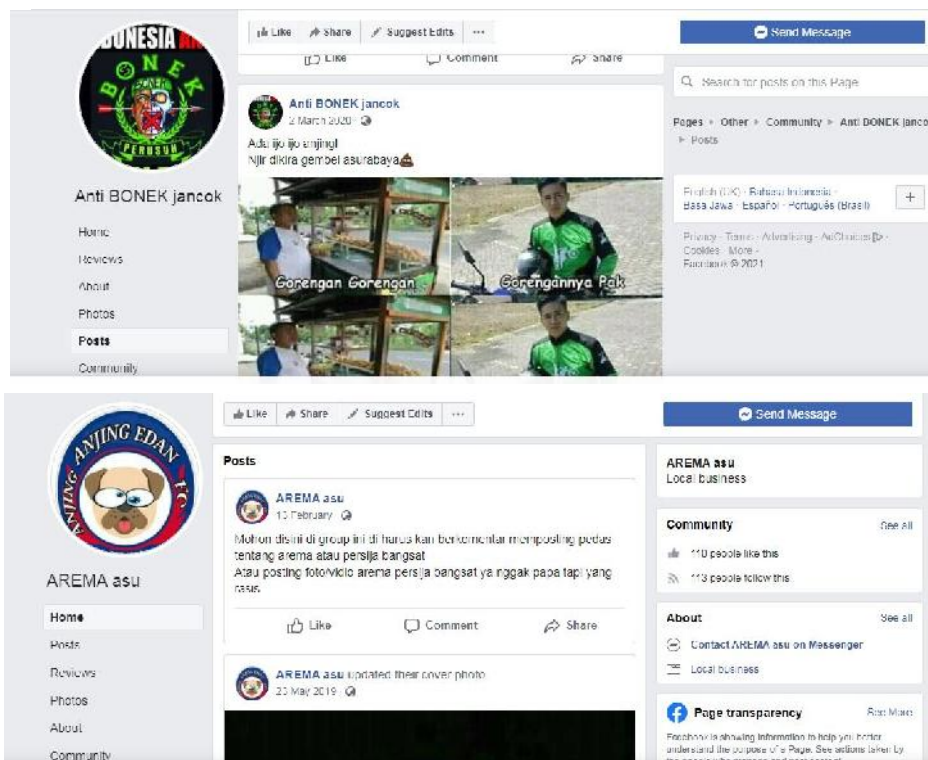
ONESIA
BONEK
PERSUM

Anti BONEK jancok

Home
Reviews
About
Photos
Posts
Community

Like   Share   Suggest Edits   ···

Like   Comment   Share

Anti BONEK jancok
2 March 2020 ·

Ada ijo ijo anjing!
Njir dikira gembel asurabaya💩

Gorengan Gorengan
Gorengannya Pak

Send Message

Search for posts on this Page

Pages › Other › Community › Anti BONEK jancok › Posts

English (UK) · Bahasa Indonesia · Basa Jawa · Español · Português (Brasil)   +

Privacy · Terms · Advertising · AdChoices · Cookies · More · Facebook © 2021

ANJING EDAN FC

AREMA asu

Home
Posts
Reviews
Photos
About
Community

Like   Share   Suggest Edits   ···

Posts

AREMA asu
13 February ·

Mohon disini di group ini di harus kan berkomentar memposting pedas tentang arema atau persija bangsat
Atau posting foto/vidio arema persija bangsat ya nggak papa tapi yang rasis.

Like   Comment   Share

AREMA asu updated their cover photo.
23 May 2019 ·

Send Message

AREMA asu
Local business

Community   See all
110 people like this
113 people follow this

About   See all
Contact AREMA asu on Messenger
Local business

Page transparency   See More
Facebook is showing information to help you better understand the purpose of a Page. See actions taken by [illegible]